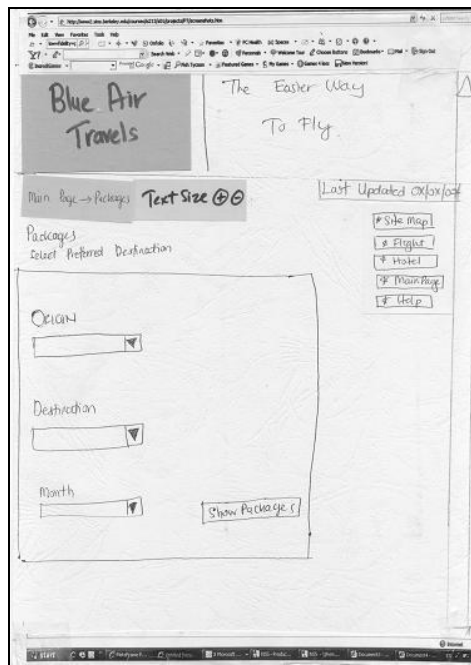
Blue Air Travels

The Easier Way To Fly

Main Page → Packages Text Size ⊕⊖

Last Updated 0X/0X/0X

Packages
Select Preferred Destination

Origin

Destination

Month

Show Packages

* Site Map
* Flight
* Hotel
* Main Page
* Help

start